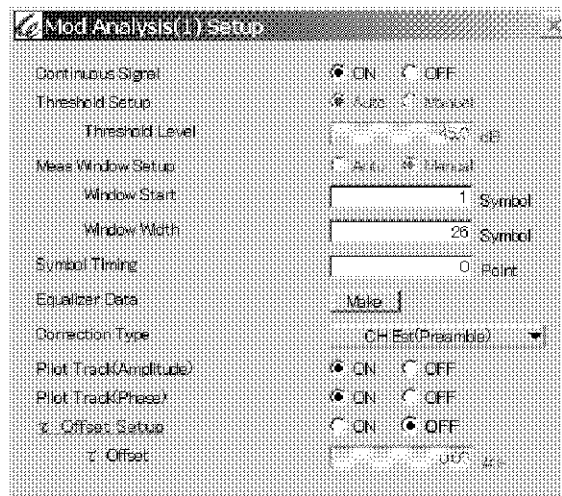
Mod Analysis(1) Setup

Continuous Signal ON OFF
Threshold Setup Auto Manual
Threshold Level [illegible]50 dB
Meas Window Setup Auto Manual
Window Start 1 Symbol
Window Width 26 Symbol
Symbol Timing 0 Point
Equalizer Data Make
Correction Type CH Est(Preamble)
Pilot Track(Amplitude) ON OFF
Pilot Track(Phase) ON OFF
τ Offset Setup ON OFF
τ Offset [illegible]000 μs